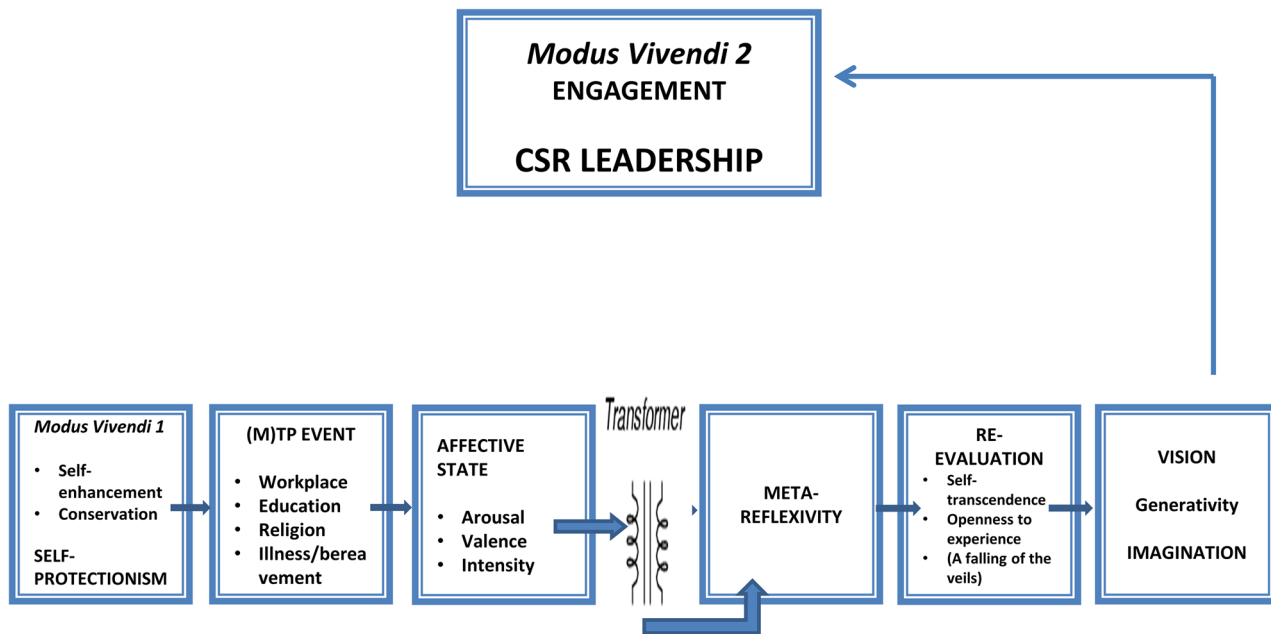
*Modus Vivendi 2*
ENGAGEMENT

CSR LEADERSHIP

*Modus Vivendi 1*

- Self-enhancement
- Conservation

SELF-PROTECTIONISM

(M)TP EVENT

- Workplace
- Education
- Religion
- Illness/bereavement

AFFECTIVE STATE

- Arousal
- Valence
- Intensity

Transformer

META-REFLEXIVITY

RE-EVALUATION

- Self-transcendence
- Openness to experience
- (A falling of the veils)

VISION

Generativity

IMAGINATION